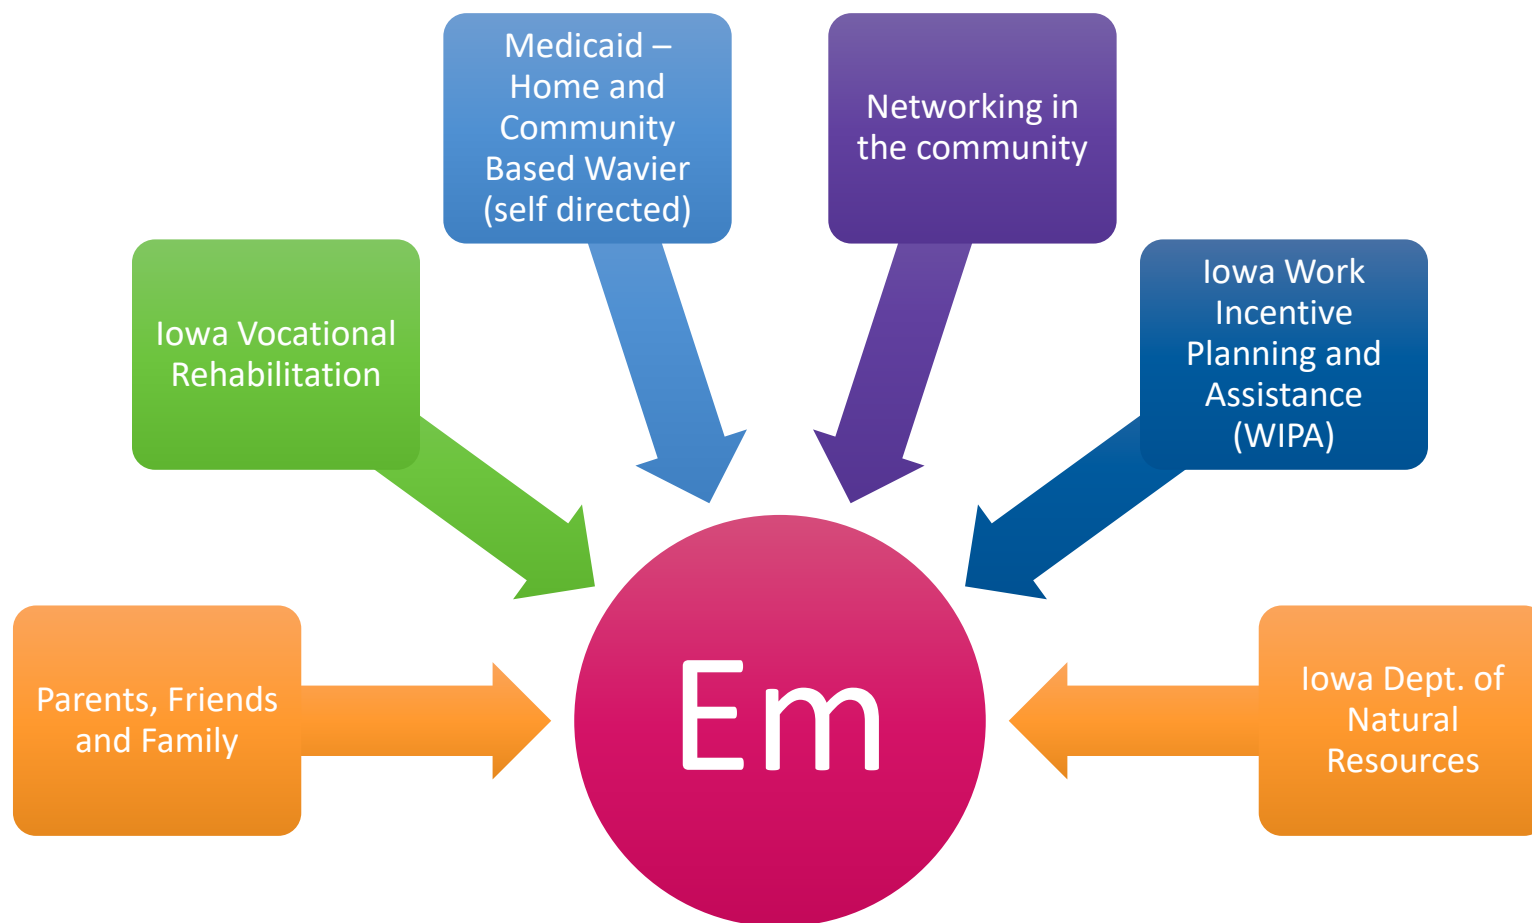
Medicaid – Home and Community Based Wavier (self directed)

Networking in the community

Iowa Vocational Rehabilitation

Iowa Work Incentive Planning and Assistance (WIPA)

Parents, Friends and Family

Em

Iowa Dept. of Natural Resources